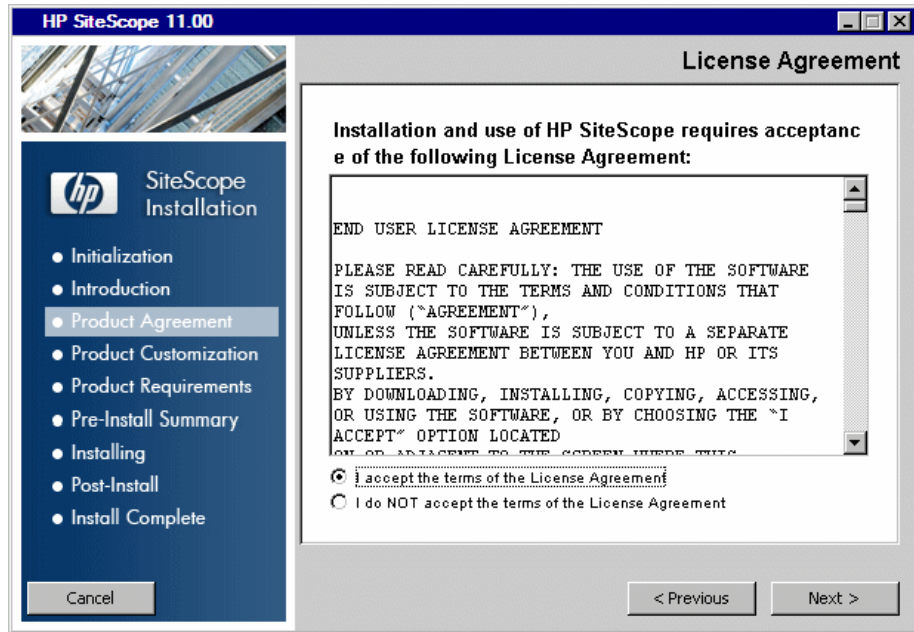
HP SiteScope 11.00

License Agreement

SiteScope Installation

• Initialization
• Introduction
• Product Agreement
• Product Customization
• Product Requirements
• Pre-Install Summary
• Installing
• Post-Install
• Install Complete

Installation and use of HP SiteScope requires acceptanc e of the following License Agreement:

END USER LICENSE AGREEMENT

PLEASE READ CAREFULLY: THE USE OF THE SOFTWARE IS SUBJECT TO THE TERMS AND CONDITIONS THAT FOLLOW ("AGREEMENT"), UNLESS THE SOFTWARE IS SUBJECT TO A SEPARATE LICENSE AGREEMENT BETWEEN YOU AND HP OR ITS SUPPLIERS. BY DOWNLOADING, INSTALLING, COPYING, ACCESSING, OR USING THE SOFTWARE, OR BY CHOOSING THE "I ACCEPT" OPTION LOCATED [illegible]

I accept the terms of the License Agreement
I do NOT accept the terms of the License Agreement

Cancel
< Previous
Next >